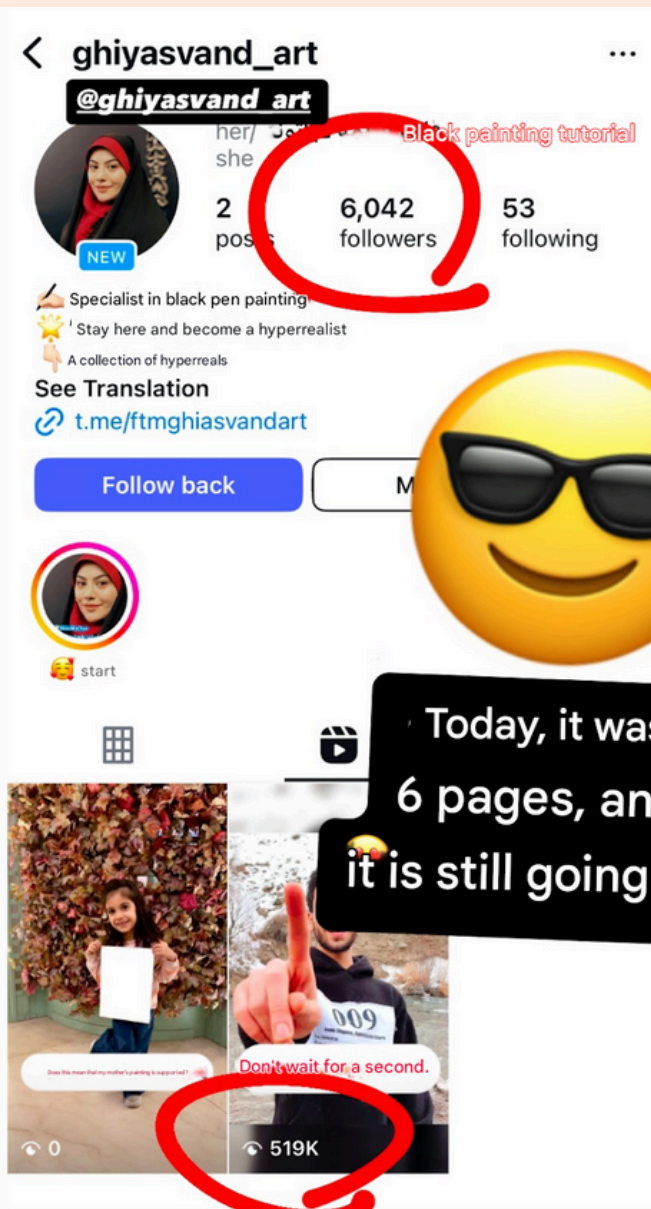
ghiyasvand_art
@ghiyasvand_art
her/ she
Black painting tutorial
NEW
2 posts
6,042 followers
53 following
Specialist in black pen painting
Stay here and become a hyperrealist
A collection of hyperreals
See Translation
t.me/ftmghiasvandart
Follow back
M
start
Today, it was
6 pages, an
it is still going
Does this mean that my mother's painting is supported?
009
Don't wait for a second.
0
519K